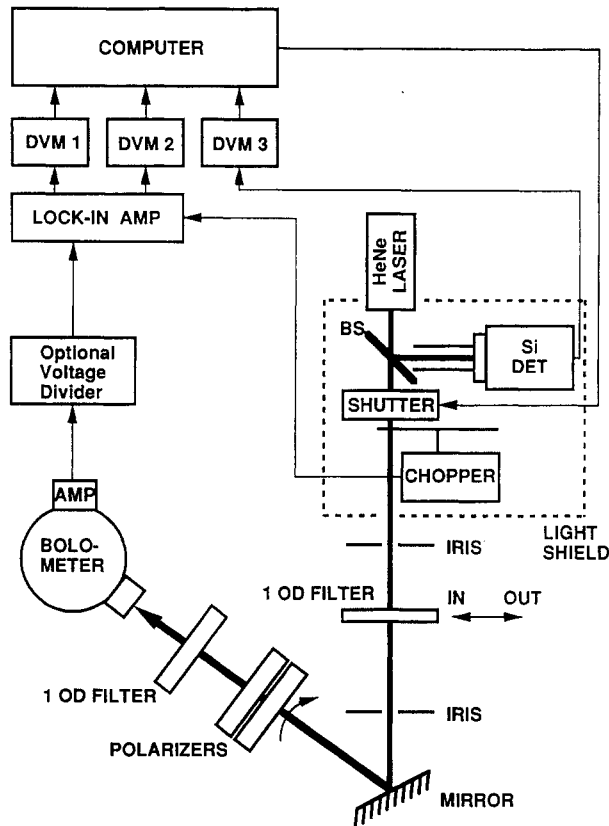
COMPUTER

DVM 1

DVM 2

DVM 3

LOCK-IN AMP

HeNe LASER

BS

Si DET

SHUTTER

CHOPPER

Optional Voltage Divider

AMP

BOLO-METER

LIGHT SHIELD

IRIS

1 OD FILTER

IN

OUT

1 OD FILTER

IRIS

POLARIZERS

MIRROR